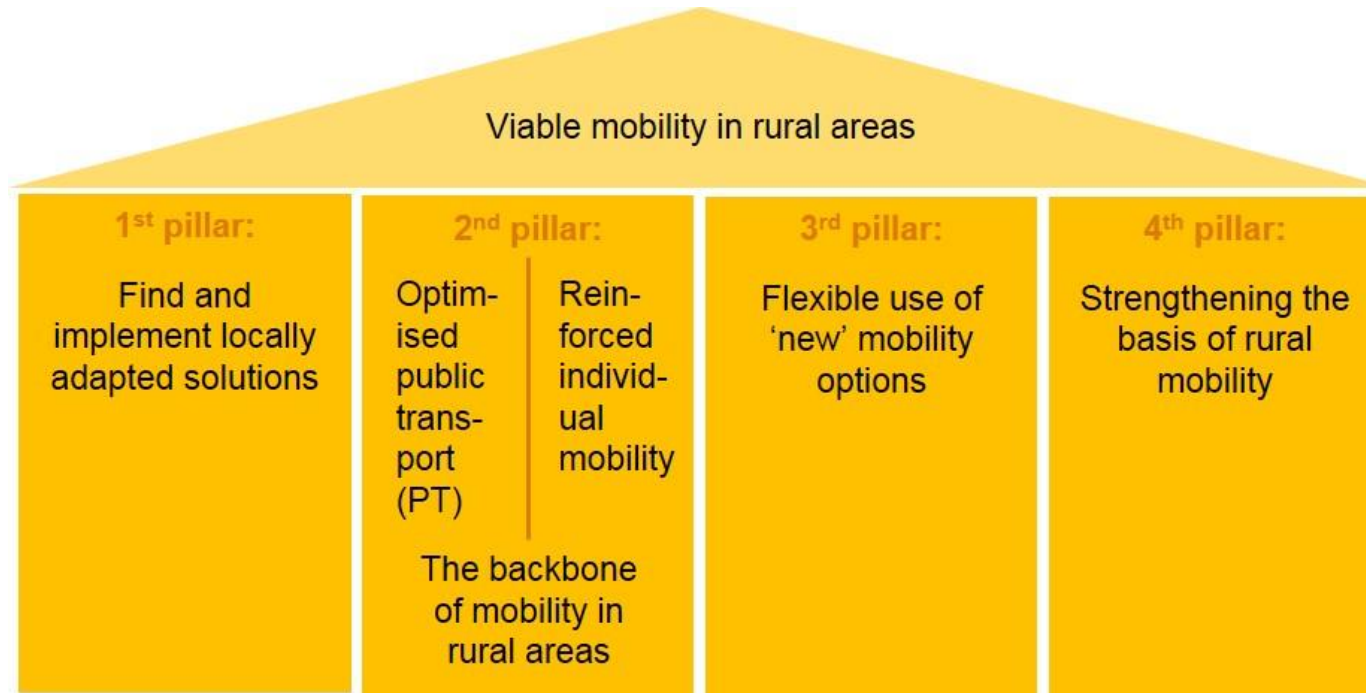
Viable mobility in rural areas

1$^{st}$ pillar:

Find and implement locally adapted solutions

2$^{nd}$ pillar:

Optimised public transport (PT)

Reinforced individual mobility

The backbone of mobility in rural areas

3$^{rd}$ pillar:

Flexible use of 'new' mobility options

4$^{th}$ pillar:

Strengthening the basis of rural mobility